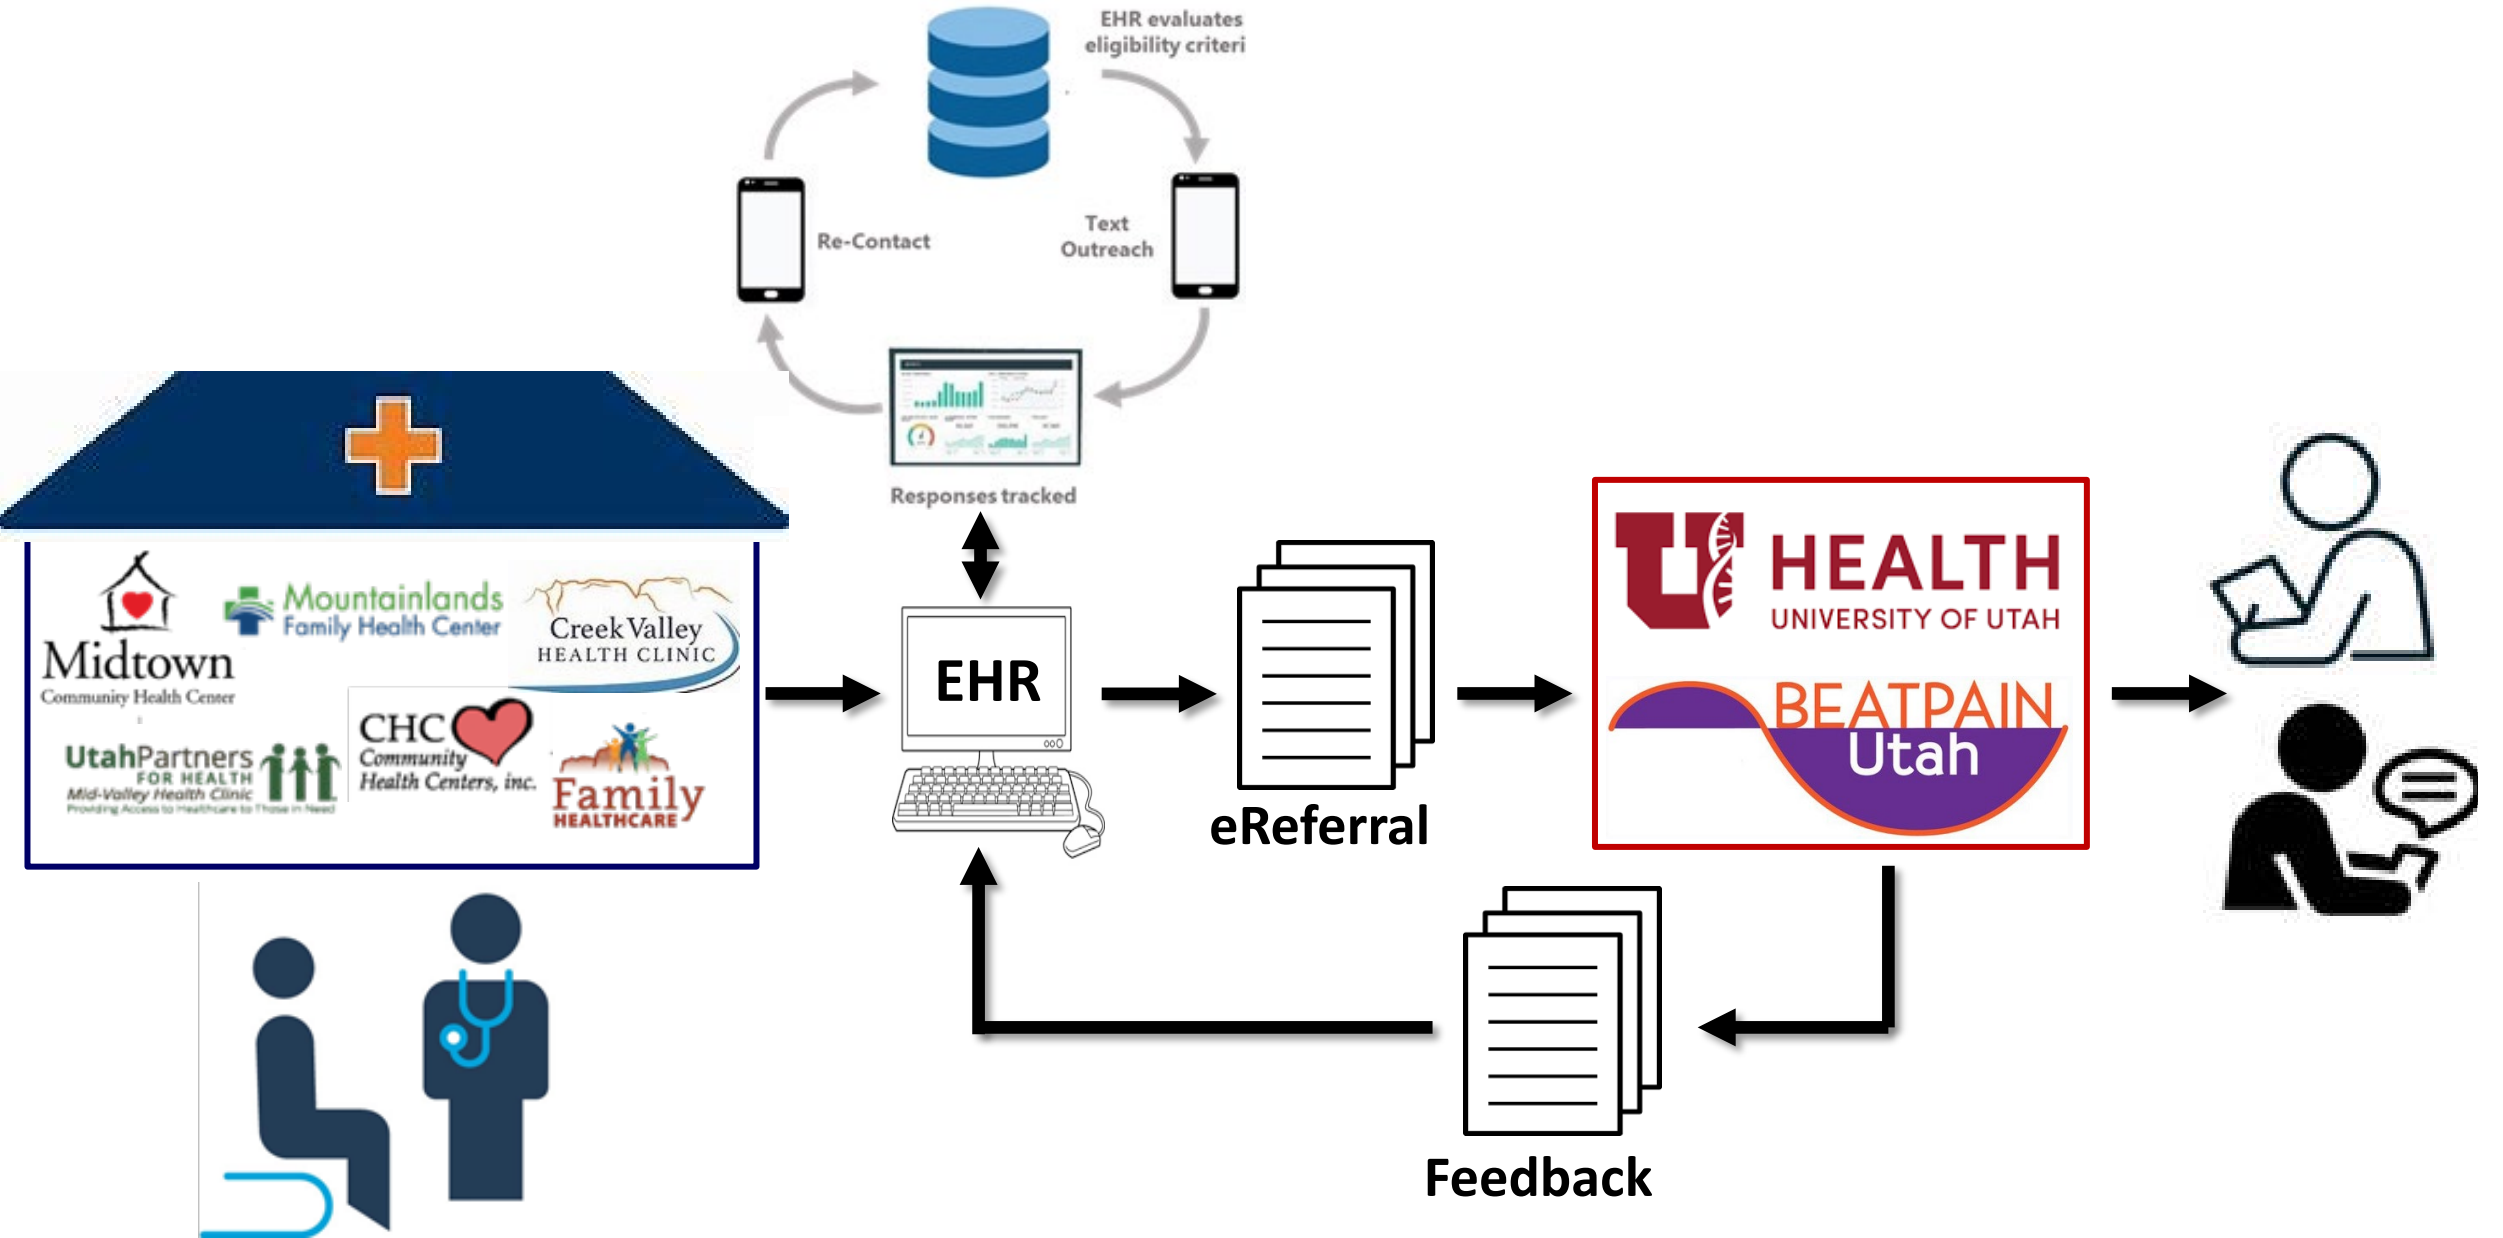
EHR evaluates eligibility criteri

Re-Contact

Text Outreach

Responses tracked

Midtown Community Health Center

Mountainlands Family Health Center

Creek Valley HEALTH CLINIC

UtahPartners FOR HEALTH Mid-Valley Health Clinic Providing Access to Healthcare to Those in Need

CHC Community Health Centers, inc.

Family HEALTHCARE

EHR

eReferral

HEALTH UNIVERSITY OF UTAH

BEATPAIN Utah

Feedback